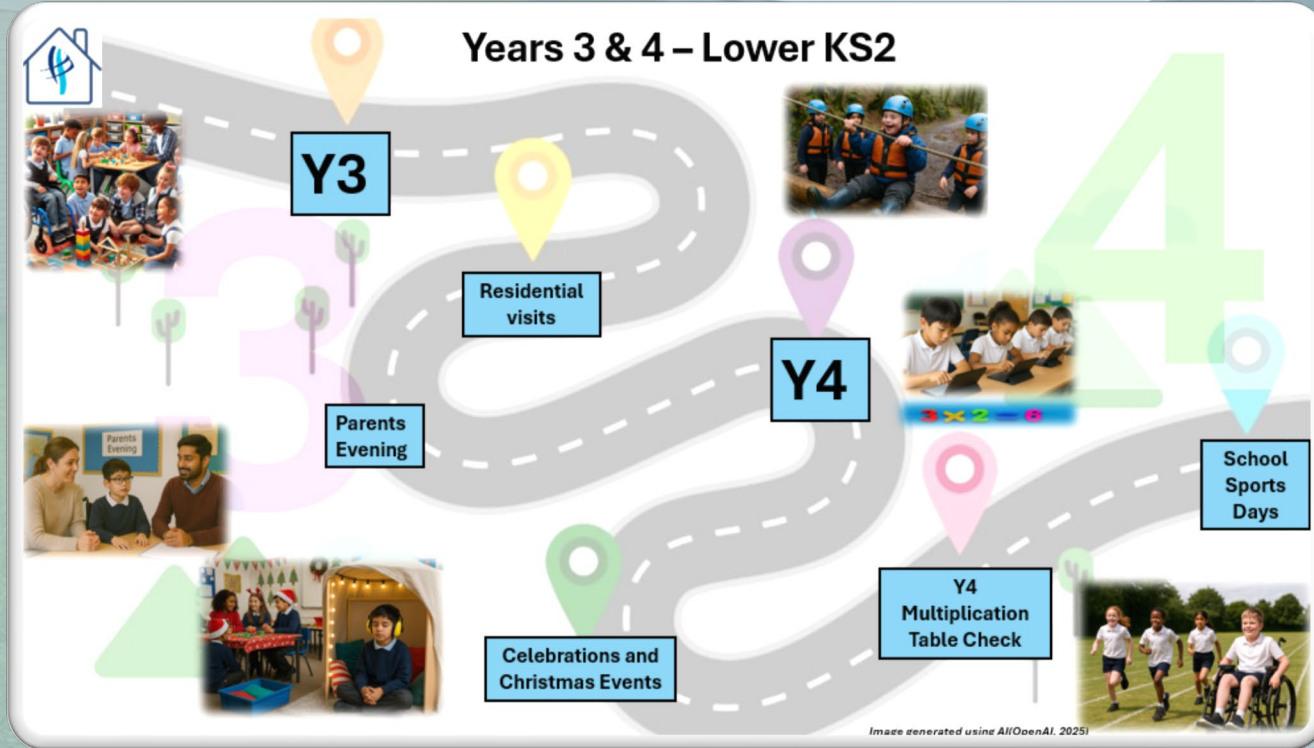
Years 3 & 4 – Lower KS2

Y3

Residential visits

Parents Evening

Parents Evening

Y4

$3 \times 2 = 6$

School Sports Days

Y4 Multiplication Table Check

Celebrations and Christmas Events

Image generated using AI(OpenAI, 2025)